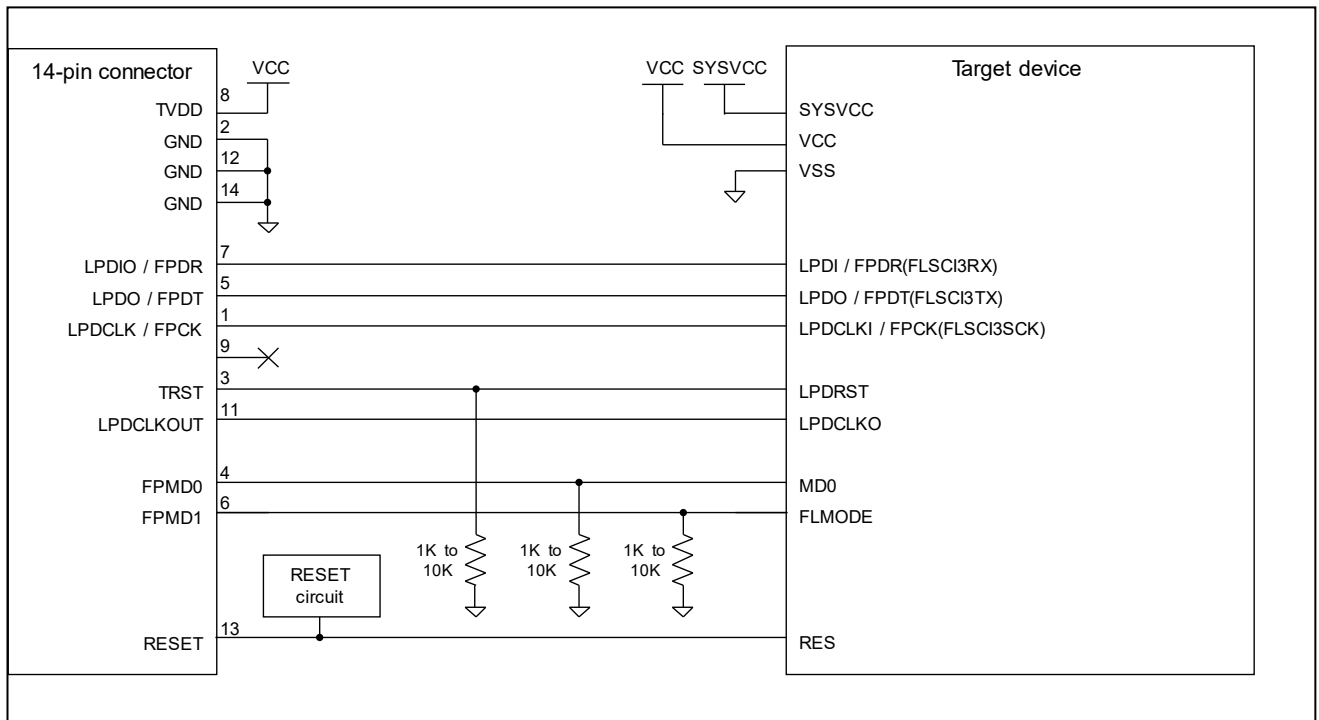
14-pin connector
TVDD 8
GND 2
GND 12
GND 14
LPDIO / FPDR 7
LPDO / FPDT 5
LPDCLK / FPCK 1
9
TRST 3
LPDCLKOUT 11
FPMD0 4
FPMD1 6
RESET 13

VCC

RESET circuit

1K to 10K
1K to 10K
1K to 10K

VCC SYSVCC

Target device
SYSVCC
VCC
VSS
LPDI / FPDR(FLSCI3RX)
LPDO / FPDT(FLSCI3TX)
LPDCLKI / FPCK(FLSCI3SCK)
LPDRST
LPDCLKO
MD0
FLMODE
RES